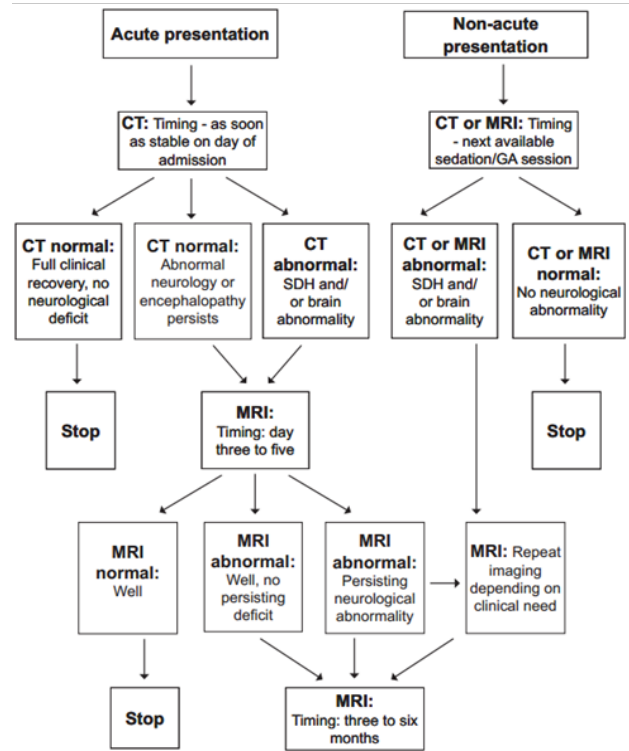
Acute presentation

Non-acute presentation

CT: Timing - as soon as stable on day of admission

CT or MRI: Timing - next available sedation/GA session

CT normal: Full clinical recovery, no neurological deficit

CT normal: Abnormal neurology or encephalopathy persists

CT abnormal: SDH and/ or brain abnormality

CT or MRI abnormal: SDH and/ or brain abnormality

CT or MRI normal: No neurological abnormality

Stop

MRI: Timing: day three to five

Stop

MRI normal: Well

MRI abnormal: Well, no persisting deficit

MRI abnormal: Persisting neurological abnormality

MRI: Repeat imaging depending on clinical need

Stop

MRI: Timing: three to six months